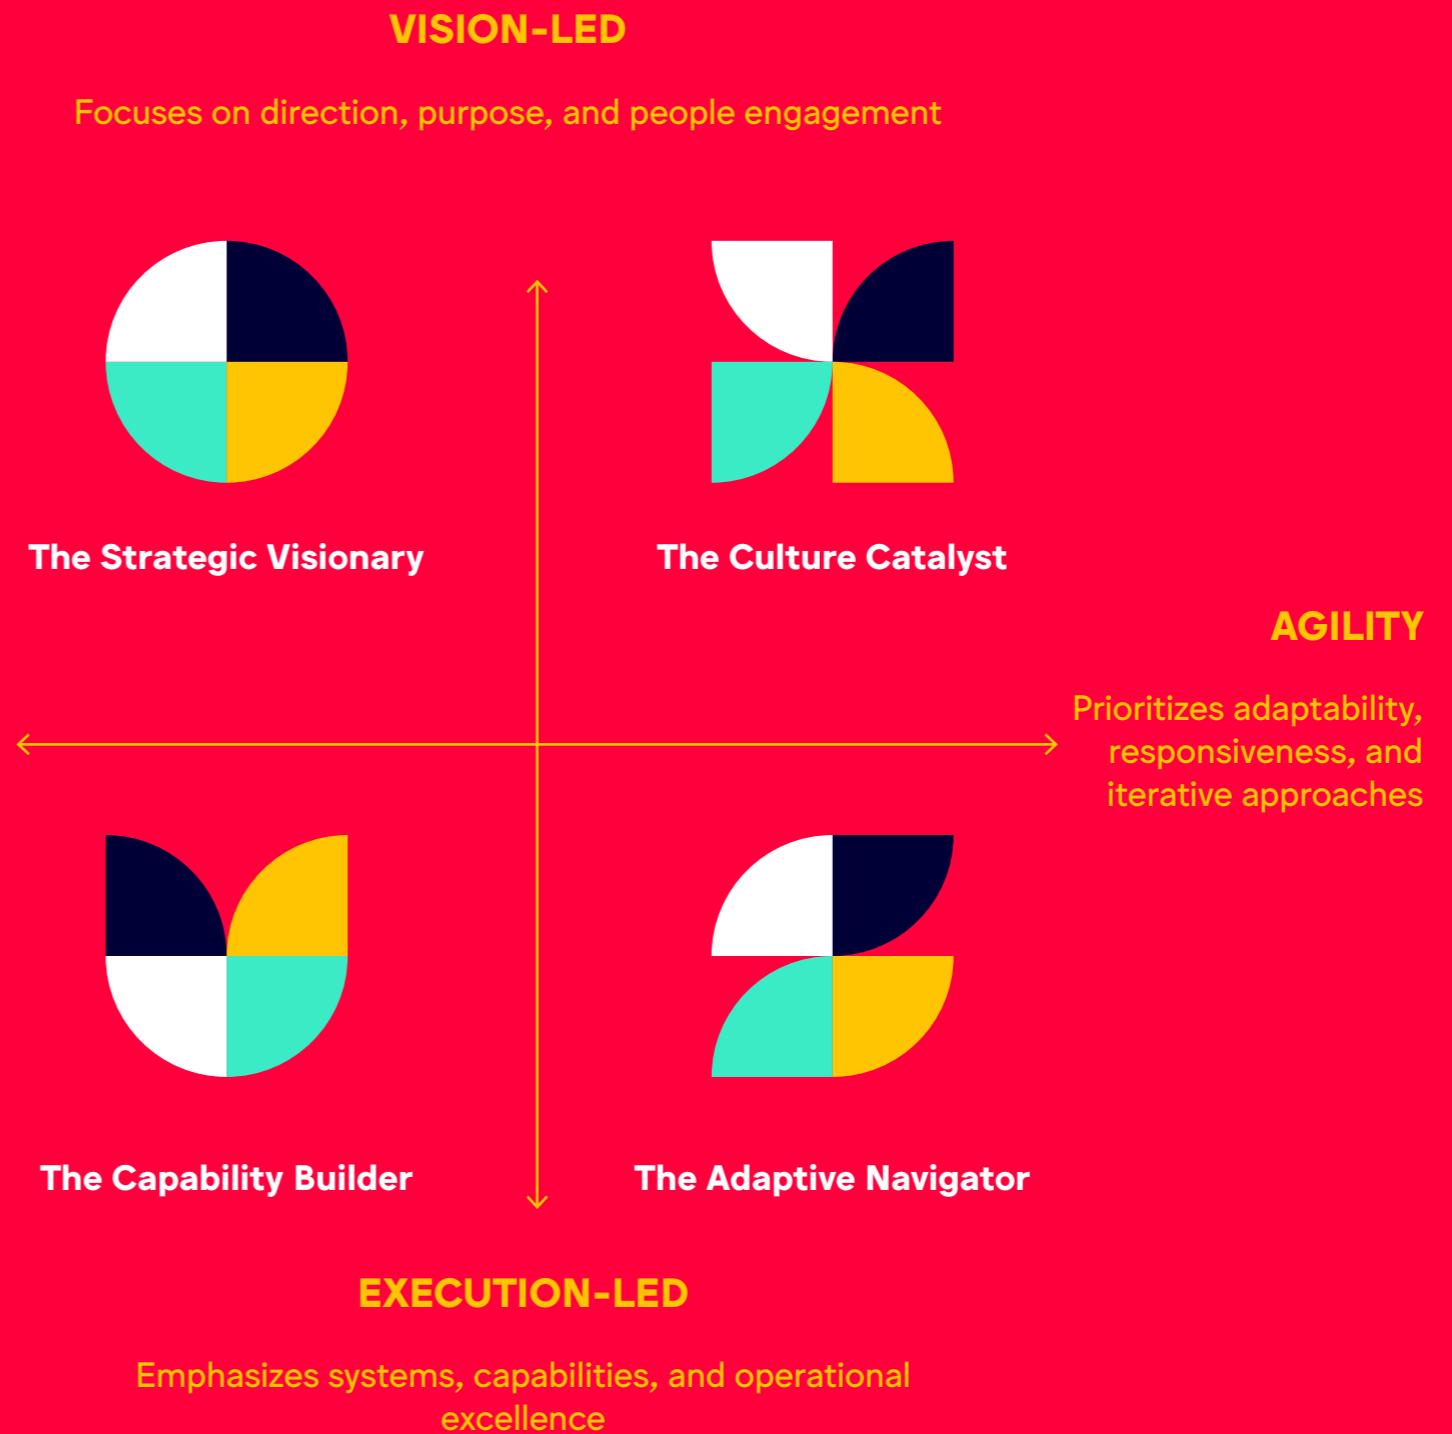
VISION-LED

Focuses on direction, purpose, and people engagement

The Strategic Visionary

The Culture Catalyst

AGILITY

Prioritizes adaptability, responsiveness, and iterative approaches

The Capability Builder

The Adaptive Navigator

EXECUTION-LED

Emphasizes systems, capabilities, and operational excellence